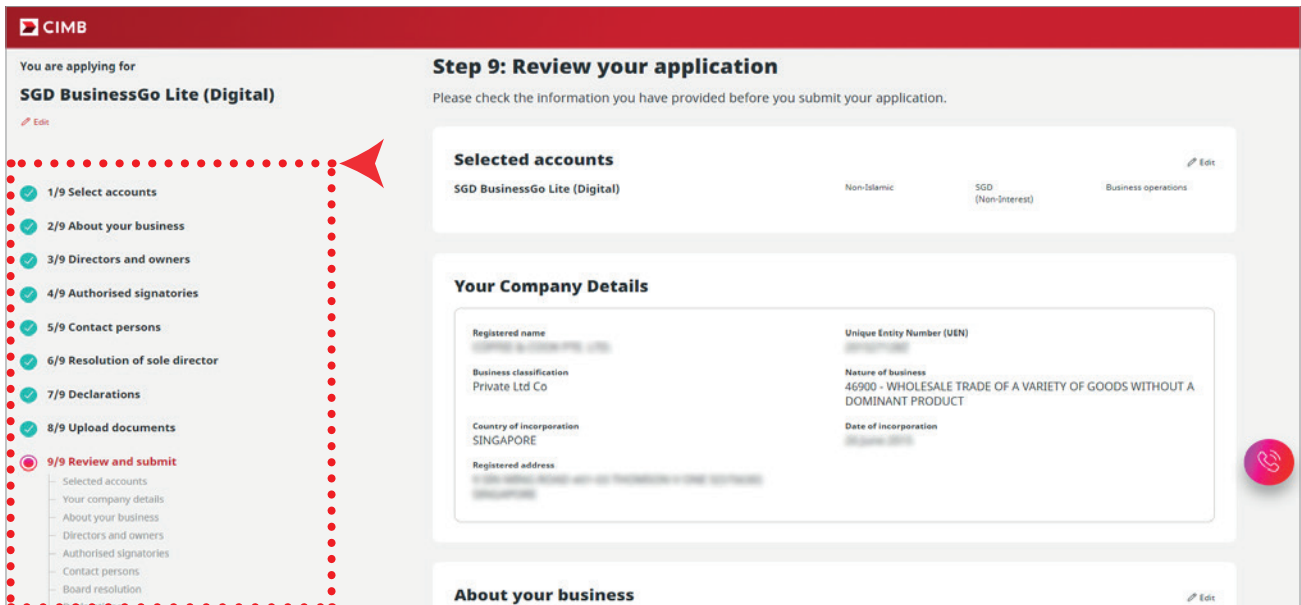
CIMB

You are applying for

SGD BusinessGo Lite (Digital)

Edit

1/9 Select accounts

2/9 About your business

3/9 Directors and owners

4/9 Authorised signatories

5/9 Contact persons

6/9 Resolution of sole director

7/9 Declarations

8/9 Upload documents

9/9 Review and submit

Selected accounts

Your company details

About your business

Directors and owners

Authorised signatories

Contact persons

Board resolution

Step 9: Review your application

Please check the information you have provided before you submit your application.

Selected accounts

Edit

SGD BusinessGo Lite (Digital)

Non-Islamic

SGD (Non-Interest)

Business operations

Your Company Details

Registered name

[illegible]

Unique Entity Number (UEN)

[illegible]

Business classification

Private Ltd Co

Nature of business

46900 - WHOLESALE TRADE OF A VARIETY OF GOODS WITHOUT A DOMINANT PRODUCT

Country of incorporation

SINGAPORE

Date of incorporation

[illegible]

Registered address

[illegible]

About your business

Edit